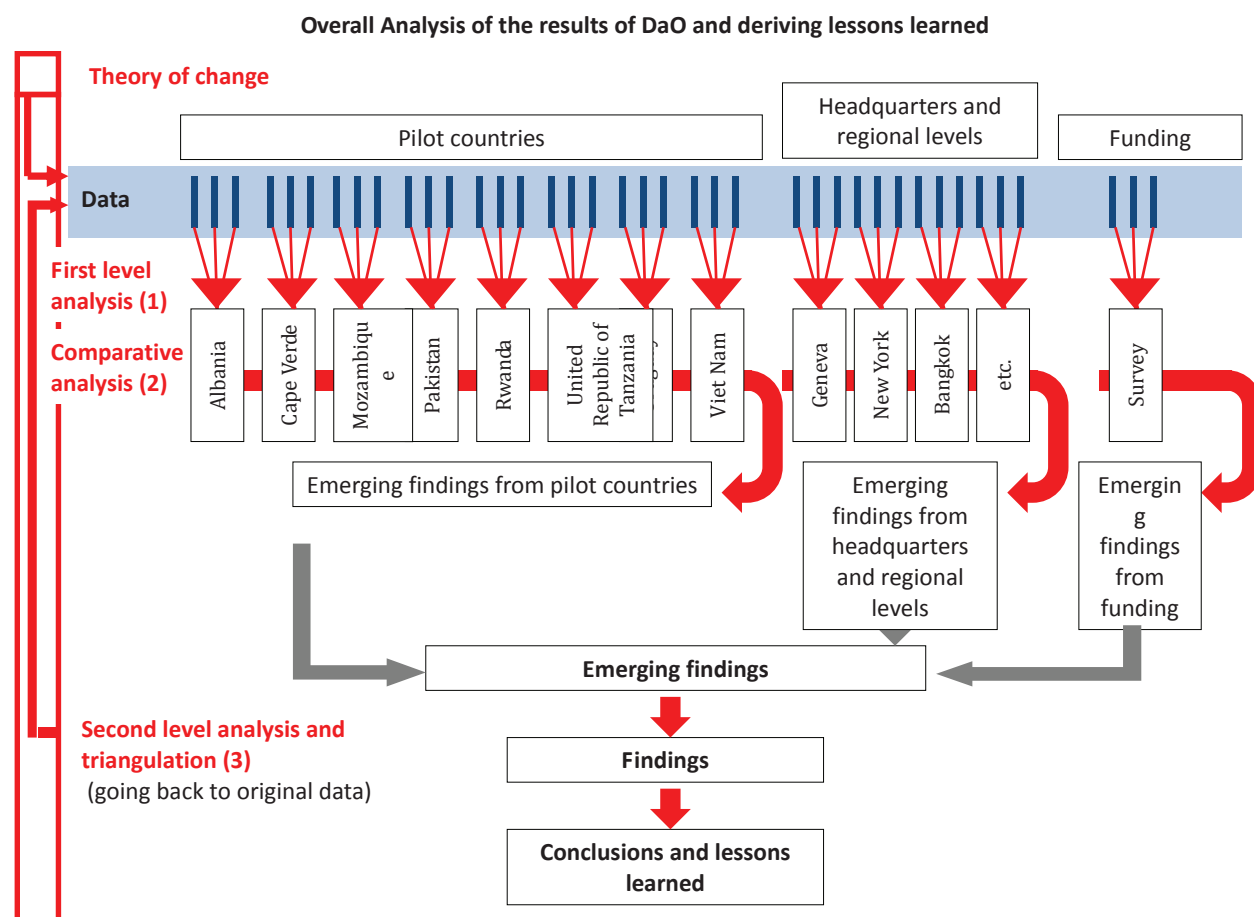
Overall Analysis of the results of DaO and deriving lessons learned

Theory of change

Pilot countries

Headquarters and regional levels

Funding

Data

First level analysis (1)

Comparative analysis (2)

Albania

Cape Verde

Mozambique

Pakistan

Rwanda

United Republic of Tanzania

Viet Nam

Geneva

New York

Bangkok

etc.

Survey

Emerging findings from pilot countries

Emerging findings from headquarters and regional levels

Emerging findings from funding

Emerging findings

Second level analysis and triangulation (3)
(going back to original data)

Findings

Conclusions and lessons learned